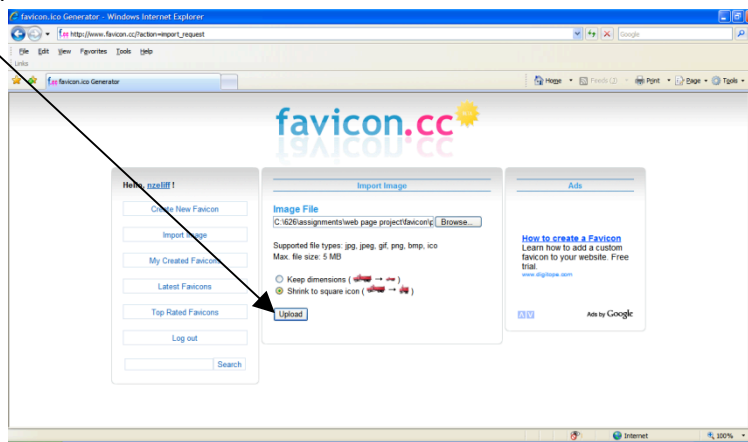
favicon.ico Generator - Windows Internet Explorer

http://www.favicon.cc/?action=import_request

Google

File Edit View Favorites Tools Help

Links

favicon.ico Generator

Home Feeds (J) Print Page Tools

favicon.cc

Hello, pzeliff !

Create New Favicon

Import Image

My Created Favicons

Latest Favicons

Top Rated Favicons

Log out

Search

Import Image

Image File

C:\626\assignments\web page project\favicon\p Browse...

Supported file types: jpg, jpeg, gif, png, bmp, ico
Max. file size: 5 MB

Keep dimensions ( → )
Shrink to square icon ( → )

Upload

Ads

How to create a Favicon
Learn how to add a custom favicon to your website. Free trial.
www.digitope.com

Ads by Google

Internet

100%